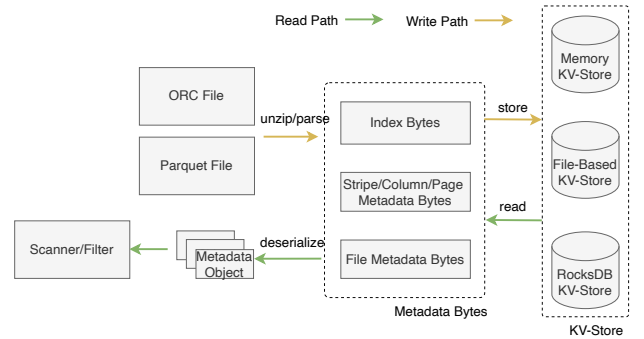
Read Path

Write Path

Memory KV-Store

File-Based KV-Store

RocksDB KV-Store

KV-Store

ORC File

Parquet File

unzip/parse

Index Bytes

store

Stripe/Column/Page Metadata Bytes

read

File Metadata Bytes

Metadata Bytes

deserialize

Metadata Object

Scanner/Filter